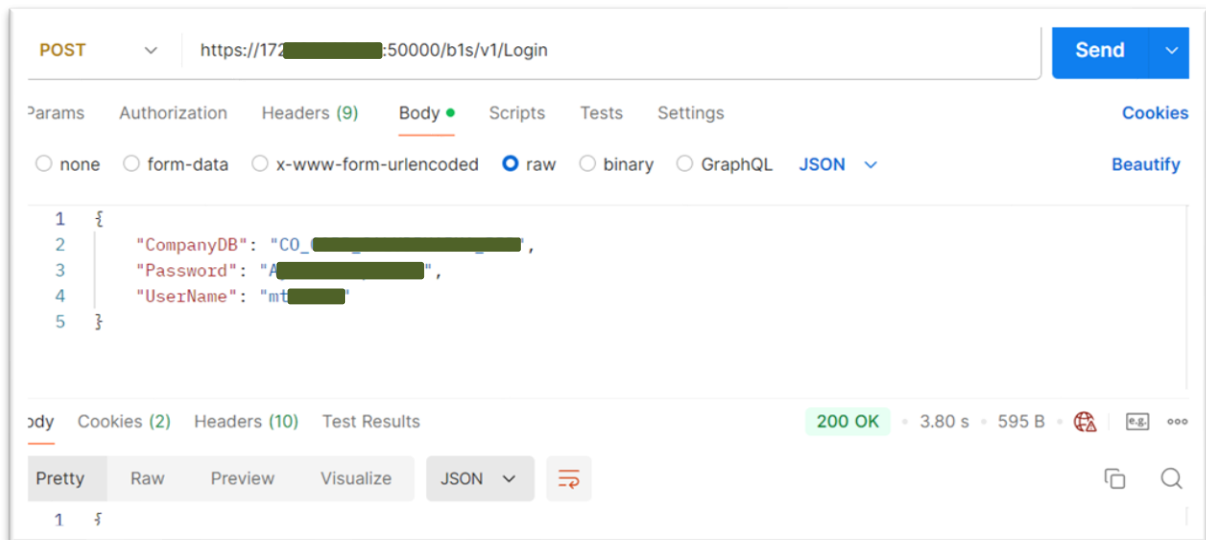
POST https://172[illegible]:50000/b1s/v1/Login Send

Params Authorization Headers (9) Body Scripts Tests Settings Cookies

none form-data x-www-form-urlencoded raw binary GraphQL JSON Beautify

1 {
2 "CompanyDB": "CO_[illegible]",
3 "Password": "A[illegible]",
4 "UserName": "mt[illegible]"
5 }

Body Cookies (2) Headers (10) Test Results 200 OK 3.80 s 595 B e.g.

Pretty Raw Preview Visualize JSON

1 {